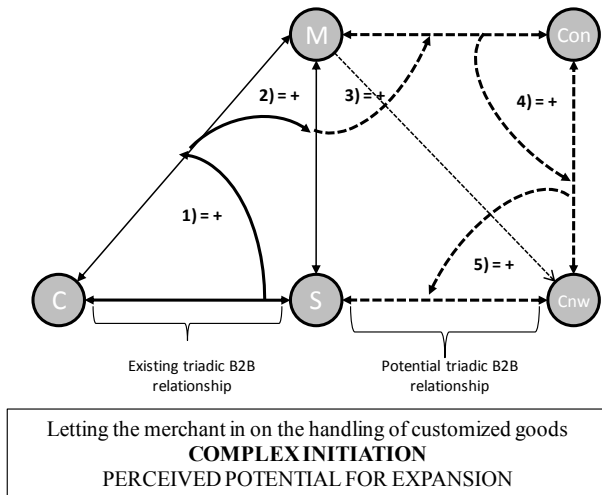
M

Con

2) = +

3) = +

4) = +

1) = +

5) = +

C

S

Cnw

Existing triadic B2B relationship

Potential triadic B2B relationship

Letting the merchant in on the handling of customized goods
COMPLEX INITIATION
PERCEIVED POTENTIAL FOR EXPANSION